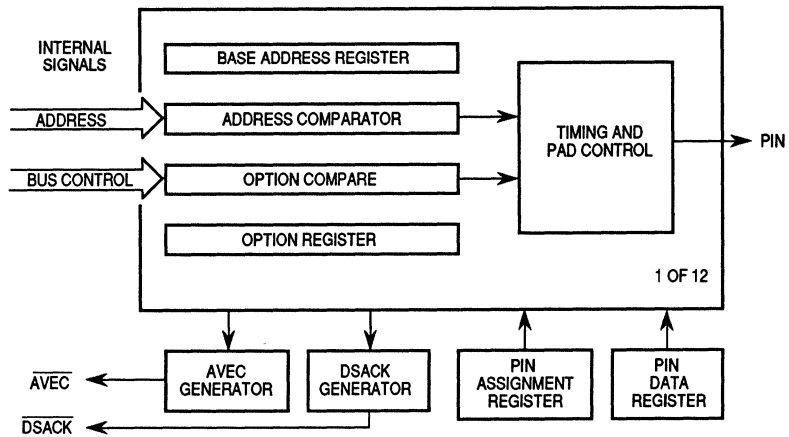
INTERNAL SIGNALS

BASE ADDRESS REGISTER

ADDRESS

ADDRESS COMPARATOR

TIMING AND PAD CONTROL

PIN

BUS CONTROL

OPTION COMPARE

OPTION REGISTER

1 OF 12

$\overline{AVEC}$

AVEC GENERATOR

DSACK GENERATOR

PIN ASSIGNMENT REGISTER

PIN DATA REGISTER

$\overline{DSACK}$